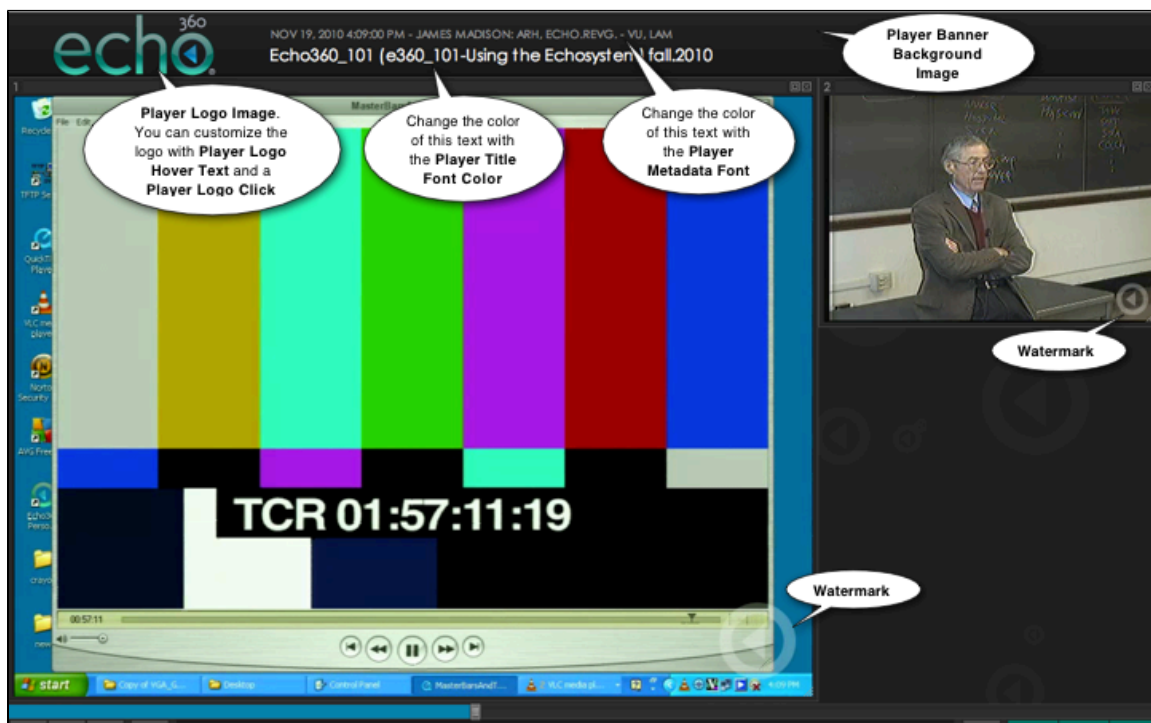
echo 360

NOV 19, 2010 4:09:00 PM - JAMES MADISON: ARH, ECHO.REVG. - VU, LAM

Echo360_101 (e360_101-Using the Echosystem) fall.2010

Player Banner Background Image

1

2

Player Logo Image. You can customize the logo with Player Logo Hover Text and a Player Logo Click

Change the color of this text with the Player Title Font Color

Change the color of this text with the Player Metadata Font

MasterBars

File Edit

Recycle

TFTP Se

QuickTi Player

VLC me player

Norto Security

AVG Free

Echo3 Perso

crayo

new

Watermark

TCR 01:57:11:19

Watermark

00:57:11

start

Copy of VGA_G...

Desktop

Control Panel

MasterbarsAndT...

VLC media pl...

4:09 PM